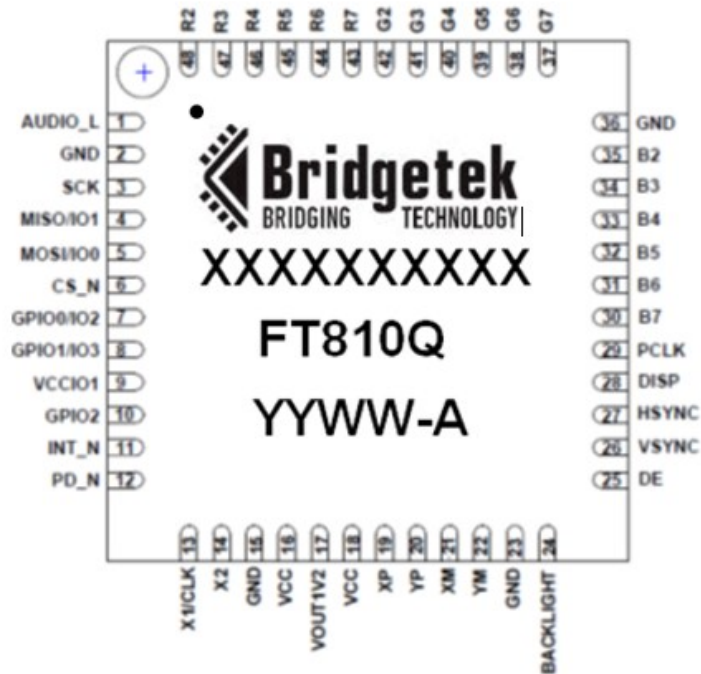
R2 48
R3 47
R4 46
R5 45
R6 44
R7 43
G2 42
G3 41
G4 40
G5 39
G6 38
G7 37

AUDIO_L 1
GND 2
SCK 3
MISO/IO1 4
MOSI/IO0 5
CS_N 6
GPIO0/IO2 7
GPIO1/IO3 8
VCCIO1 9
GPIO2 10
INT_N 11
PD_N 12

Bridgetek
BRIDGING TECHNOLOGY
XXXXXXXXXX
FT810Q
YYWW-A

36 GND
35 B2
34 B3
33 B4
32 B5
31 B6
30 B7
29 PCLK
28 DISP
27 HSYNC
26 VSYNC
25 DE

13 X1/CLK
14 X2
15 GND
16 VCC
17 VOUT1V2
18 VCC
19 XP
20 YP
21 XM
22 YM
23 GND
24 BACKLIGHT